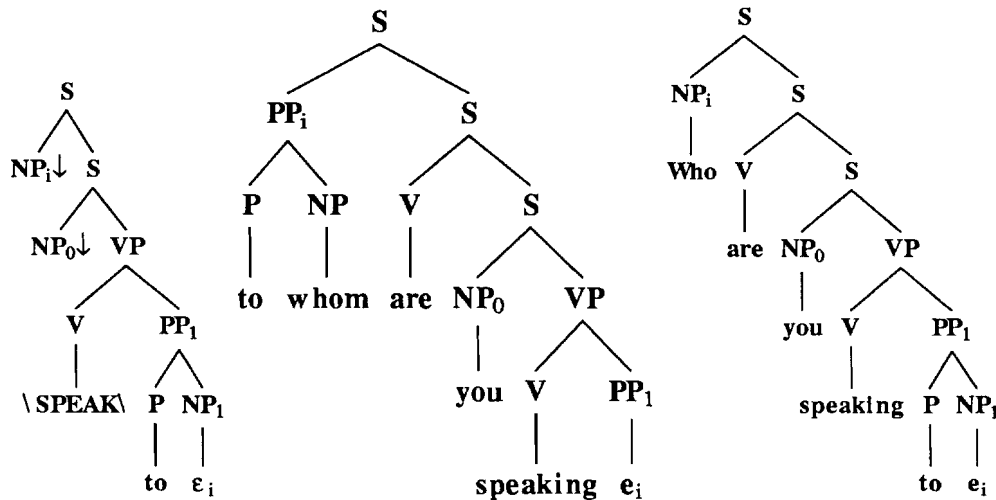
S
$NP_i\downarrow$ S
$NP_0\downarrow$ VP
V $PP_1$
\SPEAK\ P $NP_1$
to $\varepsilon_i$

S
$PP_i$ S
P NP V S
to whom are $NP_0$ VP
you V $PP_1$
speaking $e_i$

S
$NP_i$ S
Who V S
are $NP_0$ VP
you V $PP_1$
speaking P $NP_1$
to $e_i$